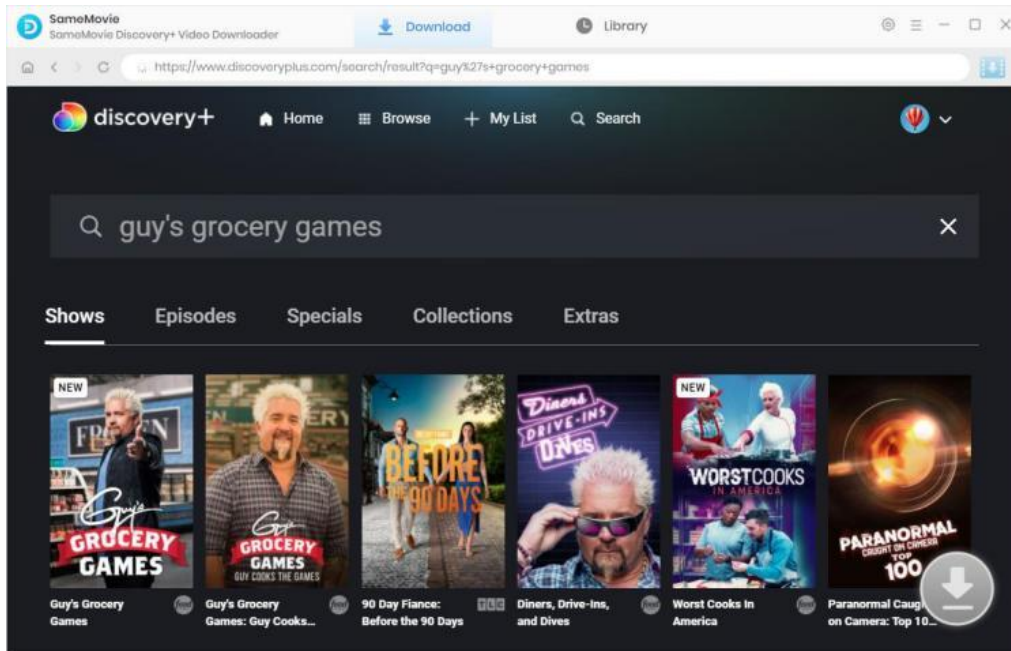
SameMovie
SameMovie Discovery+ Video Downloader

Download

Library

https://www.discoveryplus.com/search/result?q=guy%27s+grocery+games

discovery+

Home

Browse

My List

Search

guy's grocery games

Shows

Episodes

Specials

Collections

Extras

NEW

Guy's GROCERY GAMES

Guy's GROCERY GAMES GUY COOKS THE GAMES

BEFORE THE 90 DAYS

Diners DRIVE-INS DIVES

NEW

WORST COOKS IN AMERICA

PARANORMAL CAUGHT ON CAMERA TOP 100

Guy's Grocery Games

food

Guy's Grocery Games: Guy Cooks...

food

90 Day Fiance: Before the 90 Days

TLC

Diners, Drive-Ins, and Dives

food

Worst Cooks In America

food

Paranormal Caugh on Camera: Top 10...